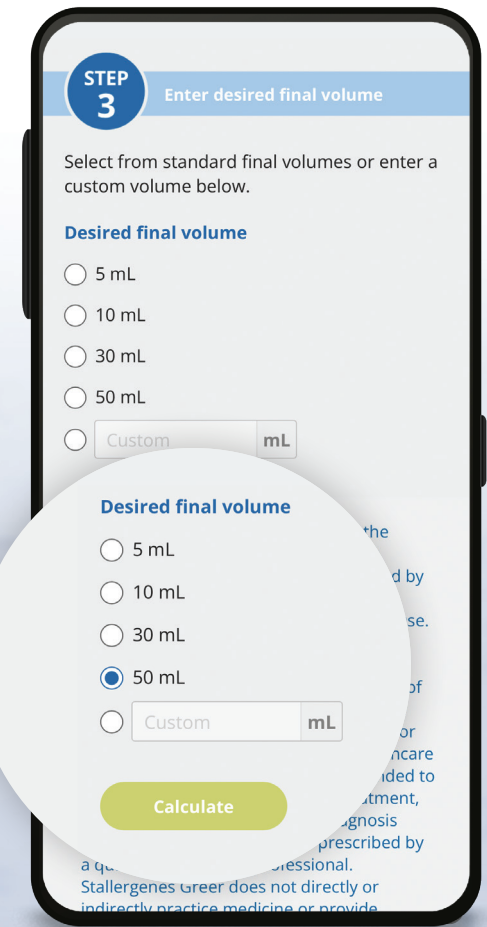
STEP 3

Enter desired final volume

Select from standard final volumes or enter a custom volume below.

Desired final volume

5 mL

10 mL

30 mL

50 mL

Custom mL

Desired final volume

5 mL

10 mL

30 mL

50 mL

Custom mL

Calculate

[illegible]the

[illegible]d by

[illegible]se.

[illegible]of

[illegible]or

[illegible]ncare

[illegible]nded to

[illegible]atment,

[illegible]agnosis

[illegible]prescribed by a qu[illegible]ofessional. Stallergenes Greer does not directly or indirectly practice medicine or provide